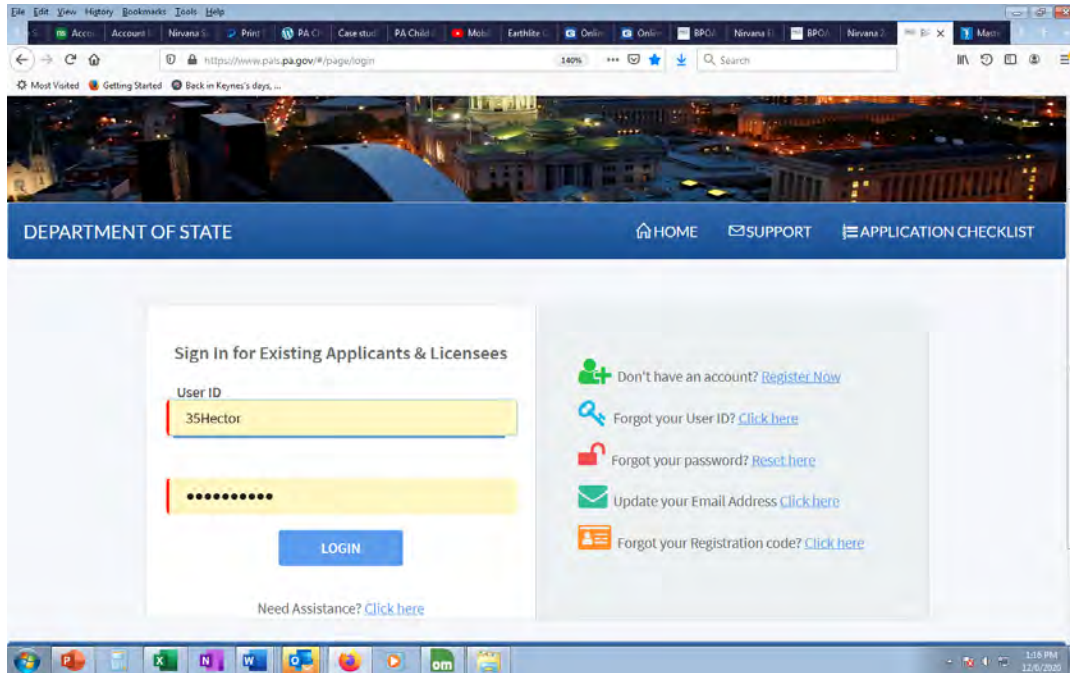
File Edit View History Bookmarks Tools Help

Acco | Account | Nirvana S | Print | PA Ch | Case stud | PA Child | Mobi | Earthlite | Onlin | Onlin | RPOA | Nirvana | RPOA | Nirvana | B | Mast

https://www.pals.pa.gov/#/page/login 140% Search

Most Visited Getting Started Back in Keynes's days, ...

DEPARTMENT OF STATE

HOME SUPPORT APPLICATION CHECKLIST

Sign In for Existing Applicants & Licensees

User ID

35Hector

●●●●●●●●●●●

LOGIN

Need Assistance? Click here

Don't have an account? Register Now

Forgot your User ID? Click here

Forgot your password? Reset here

Update your Email Address Click here

Forgot your Registration code? Click here

1:16 PM
12/6/2020